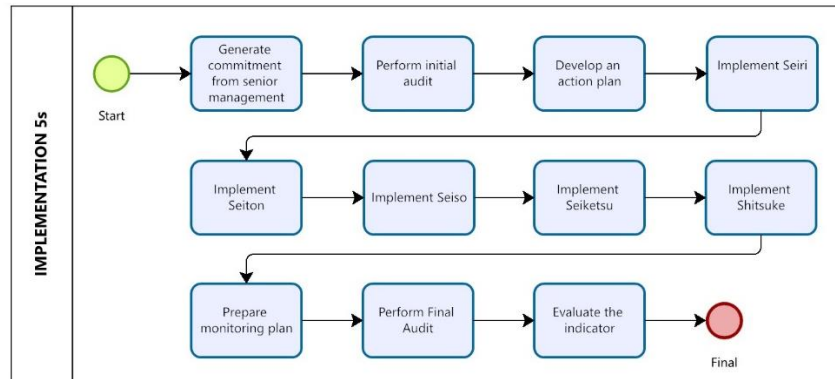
IMPLEMENTATION 5s

Start

Generate commitment from senior management

Perform initial audit

Develop an action plan

Implement Seiri

Implement Seiton

Implement Seiso

Implement Seiketsu

Implement Shitsuke

Prepare monitoring plan

Perform Final Audit

Evaluate the indicator

Final